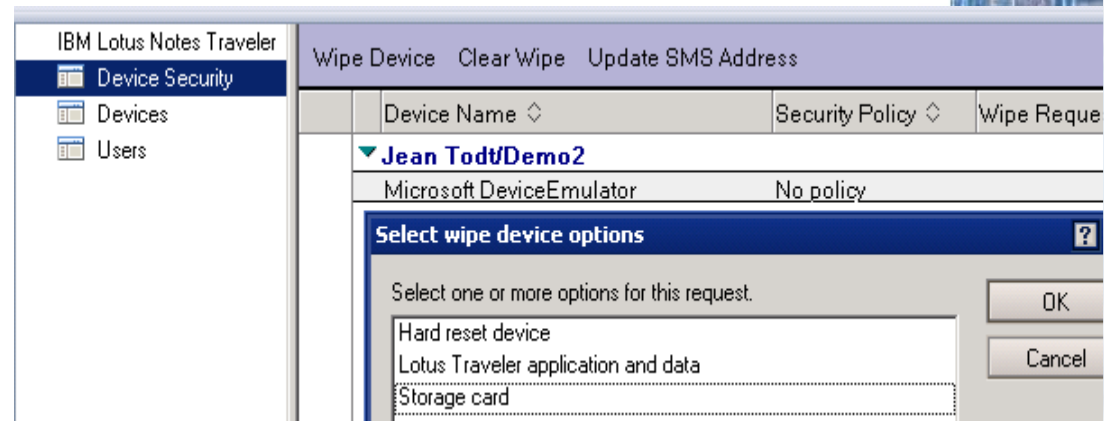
IBM Lotus Notes Traveler
Device Security
Devices
Users

Wipe Device Clear Wipe Update SMS Address

| Device Name ◇ | Security Policy ◇ | Wipe Reque |
|---|---|---|
| ▼Jean Todt/Demo2 | | |
| Microsoft DeviceEmulator | No policy | |

Select wipe device options

?

Select one or more options for this request.

Hard reset device
Lotus Traveler application and data
Storage card

OK

Cancel